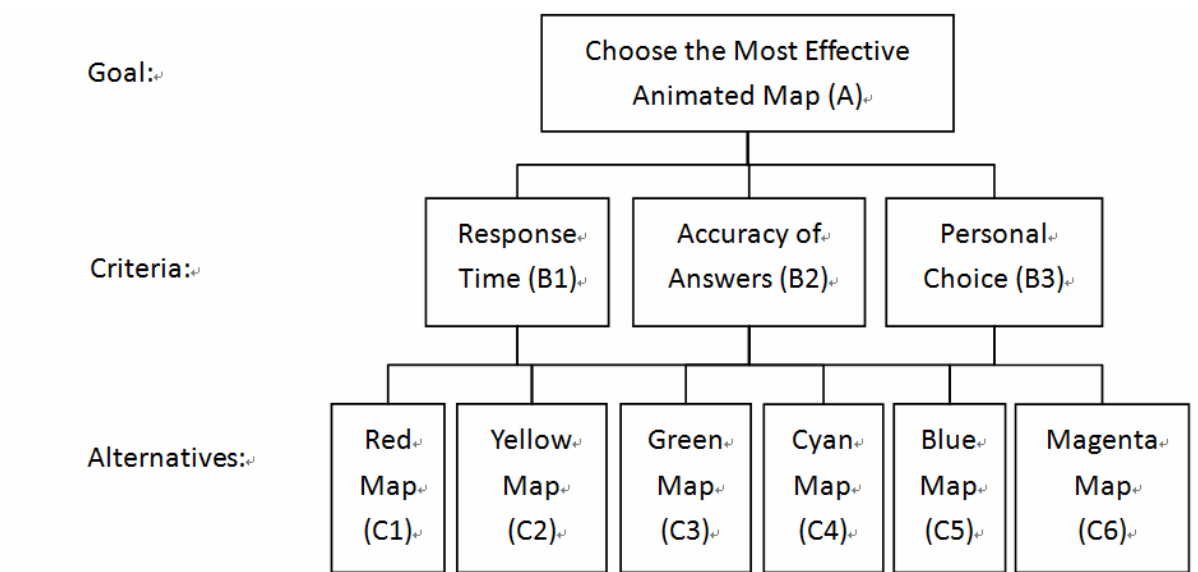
Goal:

Choose the Most Effective Animated Map (A)

Criteria:

Response Time (B1)

Accuracy of Answers (B2)

Personal Choice (B3)

Alternatives:

Red Map (C1)

Yellow Map (C2)

Green Map (C3)

Cyan Map (C4)

Blue Map (C5)

Magenta Map (C6)